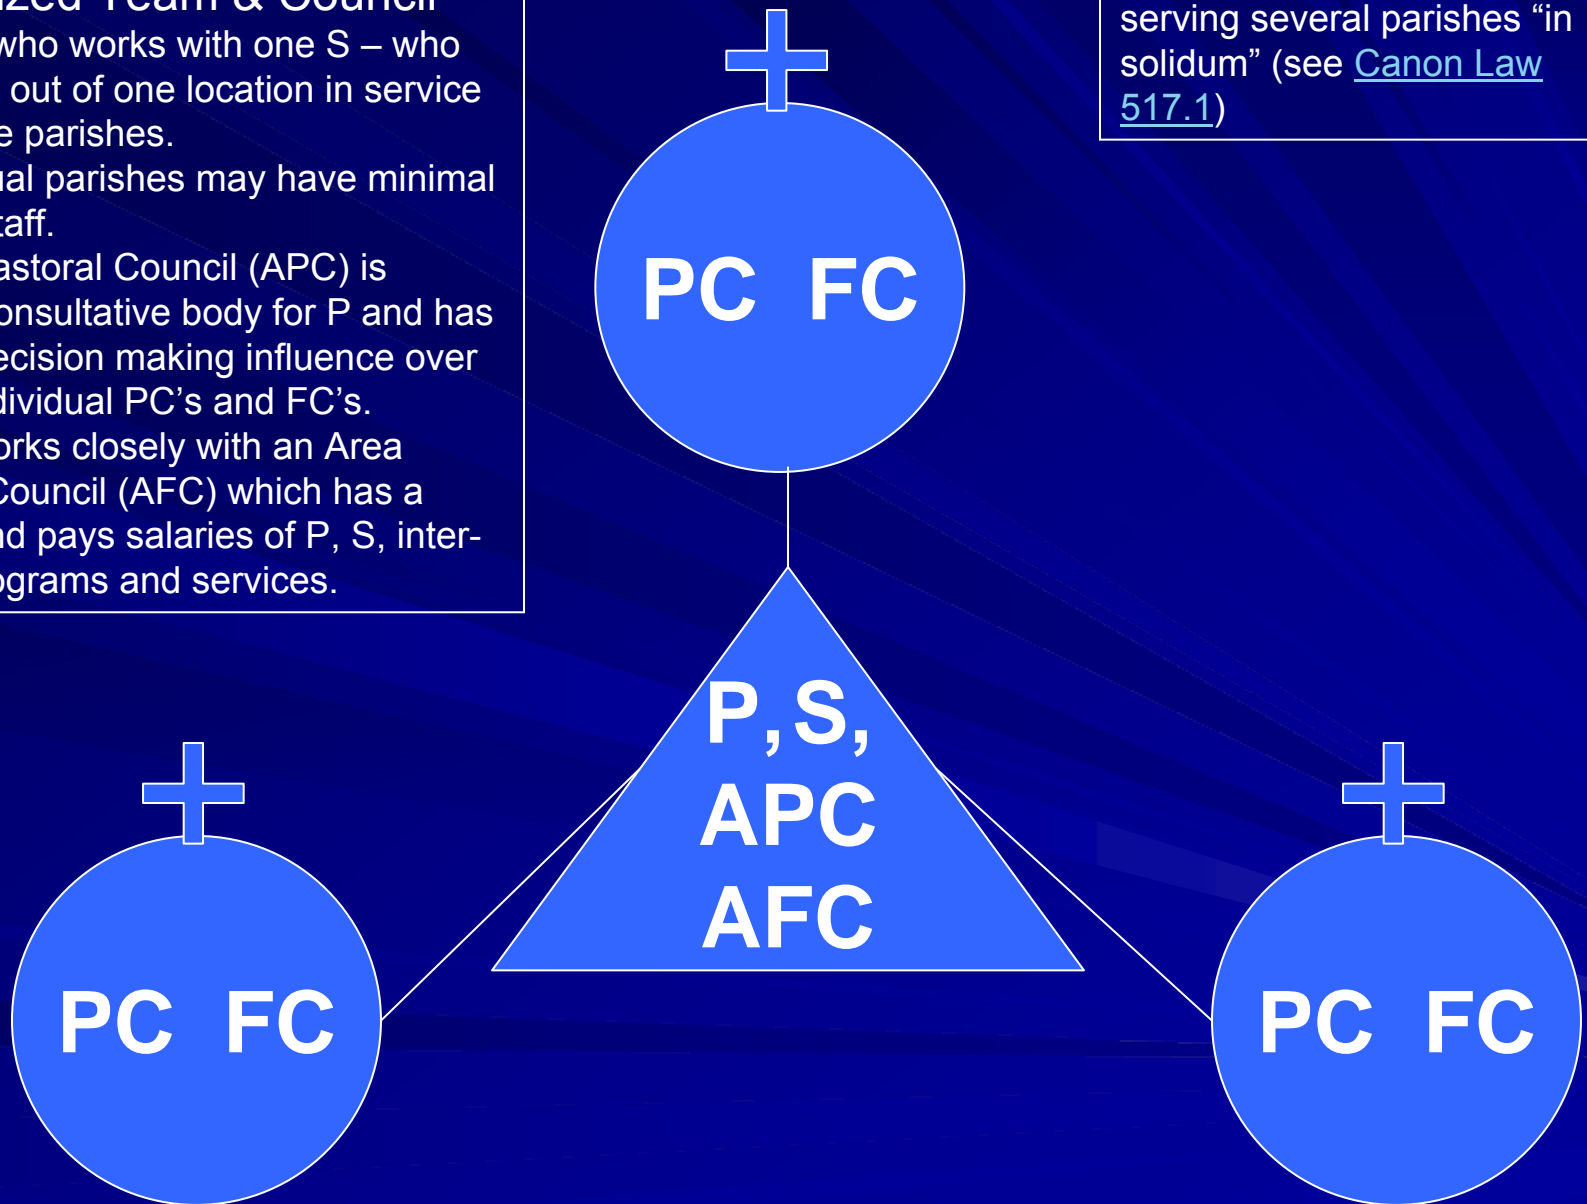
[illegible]ized Team & Council
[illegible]who works with one S – who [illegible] out of one location in service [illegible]e parishes.
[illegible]ual parishes may have minimal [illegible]taff.
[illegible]astoral Council (APC) is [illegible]onsultative body for P and has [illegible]ecision making influence over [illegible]dividual PC's and FC's.
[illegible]orks closely with an Area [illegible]Council (AFC) which has a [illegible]nd pays salaries of P, S, inter-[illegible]ograms and services.

serving several parishes "in solidum" (see Canon Law 517.1)

PC FC

P, S, APC AFC

PC FC

PC FC